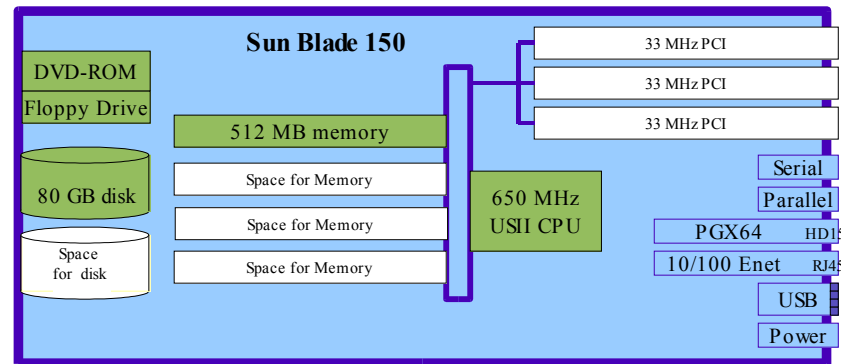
Sun Blade 150

DVD-ROM

Floppy Drive

80 GB disk

Space for disk

512 MB memory

Space for Memory

Space for Memory

Space for Memory

650 MHz USII CPU

33 MHz PCI

33 MHz PCI

33 MHz PCI

Serial

Parallel

PGX64 HD1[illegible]

10/100 Enet RJ4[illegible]

USB

Power